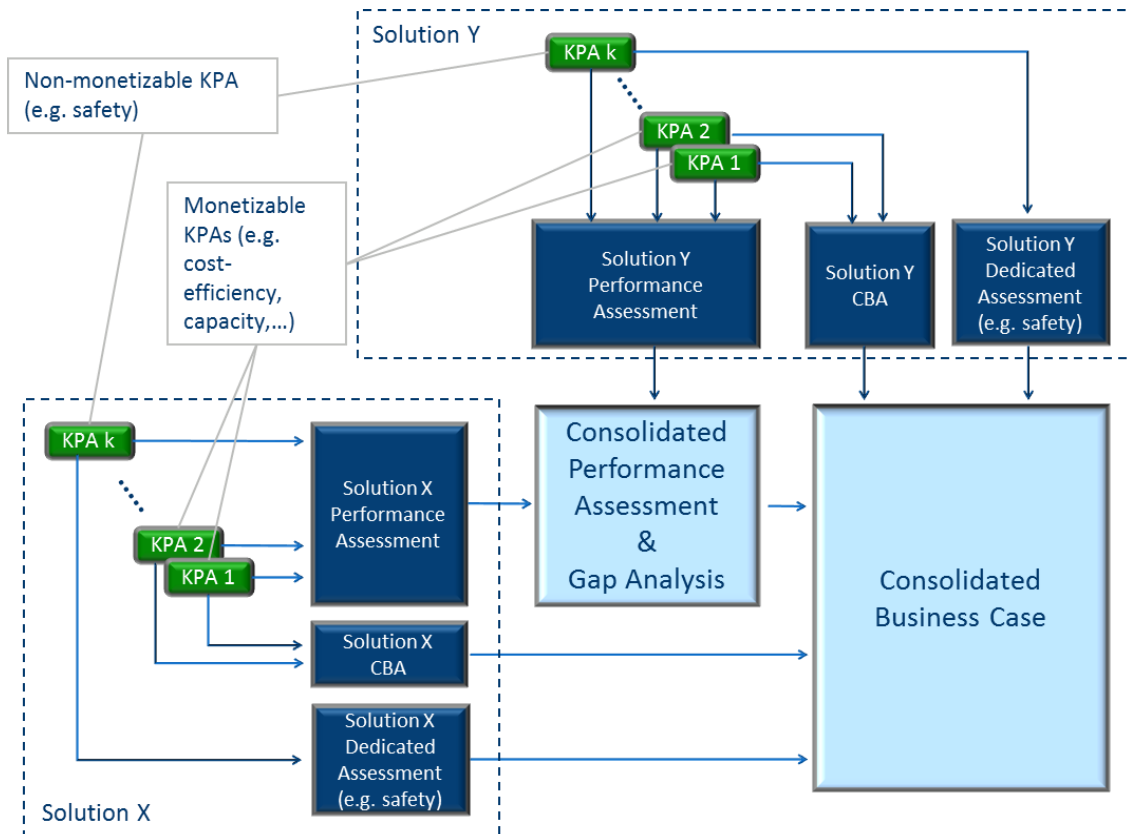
Solution Y

Non-monetizable KPA (e.g. safety)

KPA k

KPA 2

KPA 1

Monetizable KPAs (e.g. cost-efficiency, capacity,...)

Solution Y Performance Assessment

Solution Y CBA

Solution Y Dedicated Assessment (e.g. safety)

KPA k

KPA 2

KPA 1

Solution X Performance Assessment

Consolidated Performance Assessment & Gap Analysis

Consolidated Business Case

Solution X CBA

Solution X Dedicated Assessment (e.g. safety)

Solution X